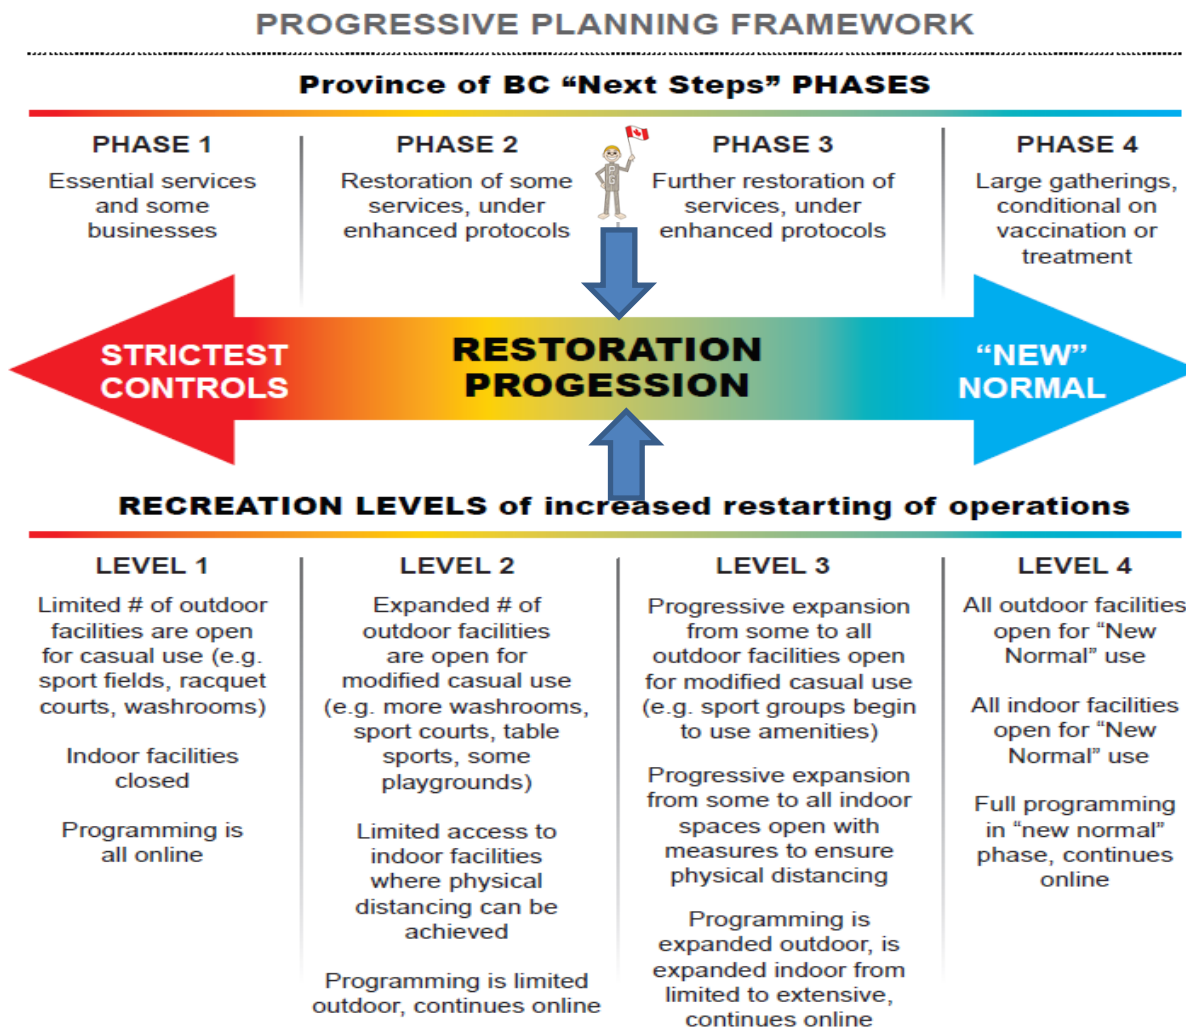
PROGRESSIVE PLANNING FRAMEWORK

Province of BC "Next Steps" PHASES

PHASE 1
Essential services and some businesses

PHASE 2
Restoration of some services, under enhanced protocols

PHASE 3
Further restoration of services, under enhanced protocols

PHASE 4
Large gatherings, conditional on vaccination or treatment

STRICTEST CONTROLS

RESTORATION PROGESSION

"NEW" NORMAL

RECREATION LEVELS of increased restarting of operations

LEVEL 1
Limited # of outdoor facilities are open for casual use (e.g. sport fields, racquet courts, washrooms)

Indoor facilities closed

Programming is all online

LEVEL 2
Expanded # of outdoor facilities are open for modified casual use (e.g. more washrooms, sport courts, table sports, some playgrounds)

Limited access to indoor facilities where physical distancing can be achieved

Programming is limited outdoor, continues online

LEVEL 3
Progressive expansion from some to all outdoor facilities open for modified casual use (e.g. sport groups begin to use amenities)

Progressive expansion from some to all indoor spaces open with measures to ensure physical distancing

Programming is expanded outdoor, is expanded indoor from limited to extensive, continues online

LEVEL 4
All outdoor facilities open for "New Normal" use

All indoor facilities open for "New Normal" use

Full programming in "new normal" phase, continues online